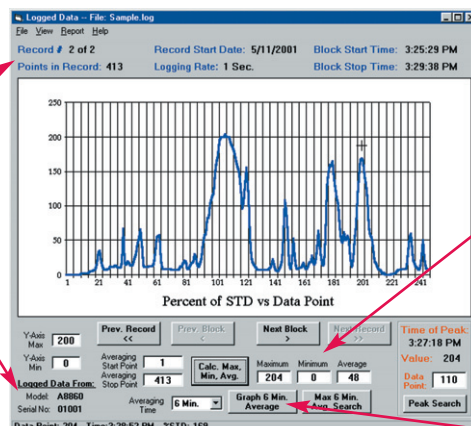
Logged Data -- File: Sample.log

File View Report Help

Record # 2 of 2
Points in Record: 413
Record Start Date: 5/11/2001
Logging Rate: 1 Sec.
Block Start Time: 3:25:29 PM
Block Stop Time: 3:29:38 PM

250
200
150
100
50
0

1 21 41 61 81 101 121 141 161 181 201 221 241

Percent of STD vs Data Point

Y-Axis Max 200
Y-Axis Min 0
Prev. Record <<
Prev. Block <
Next Block >
Next Record >>
Time of Peak: 3:27:18 PM
Value: 204
Averaging Start Point 1
Averaging Stop Point 413
Calc. Max, Min, Avg.
Maximum 204
Minimum 0
Average 48
Data Point: 110
Logged Data From:
Model: A8060
Serial No: 01001
Averaging Time 6 Min.
Graph 6 Min. Average
Max 6 Min. Avg. Search
Peak Search

Data Point: 204 Time: 3:28:52 PM %STD: 159